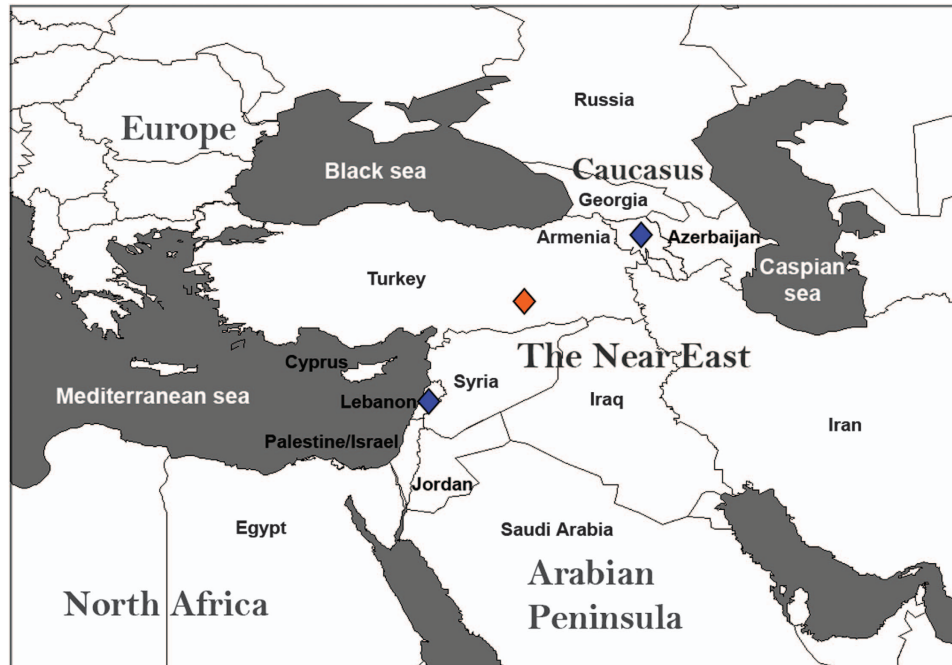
Russia

Europe

Black sea

Caucasus

Georgia

Armenia

Azerbaijan

Caspian sea

Turkey

The Near East

Cyprus

Syria

Mediterranean sea

Lebanon

Iraq

Iran

Palestine/Israel

Jordan

Egypt

Saudi Arabia

Arabian Peninsula

North Africa